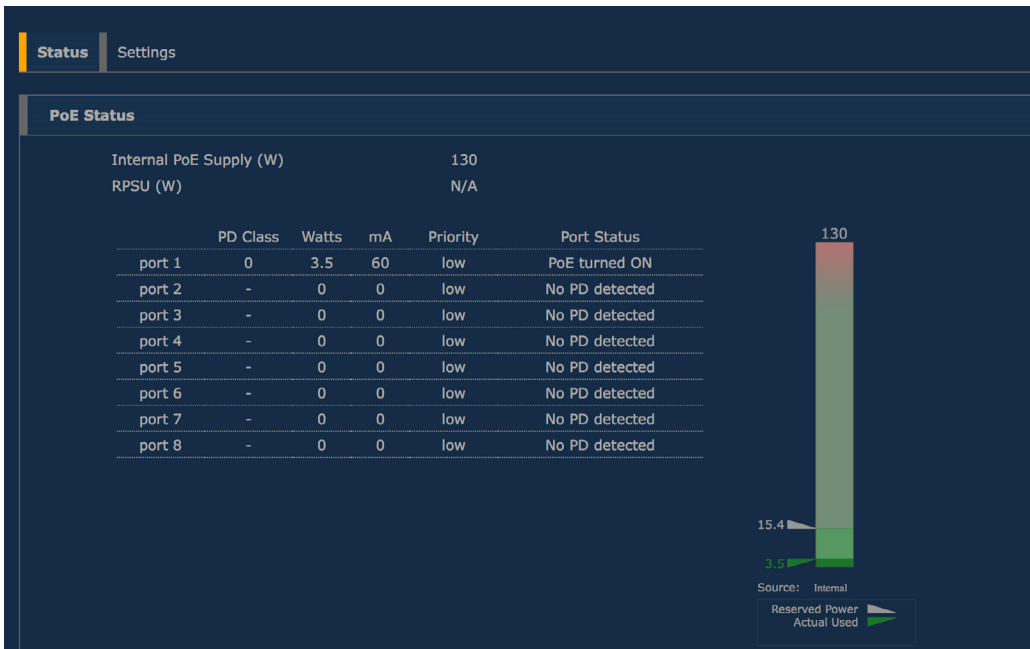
Status Settings

PoE Status

Internal PoE Supply (W) 130
RPSU (W) N/A

| | PD Class | Watts | mA | Priority | Port Status |
|---|---|---|---|---|---|
| port 1 | 0 | 3.5 | 60 | low | PoE turned ON |
| port 2 | - | 0 | 0 | low | No PD detected |
| port 3 | - | 0 | 0 | low | No PD detected |
| port 4 | - | 0 | 0 | low | No PD detected |
| port 5 | - | 0 | 0 | low | No PD detected |
| port 6 | - | 0 | 0 | low | No PD detected |
| port 7 | - | 0 | 0 | low | No PD detected |
| port 8 | - | 0 | 0 | low | No PD detected |

130

15.4

3.5

Source: Internal

Reserved Power
Actual Used